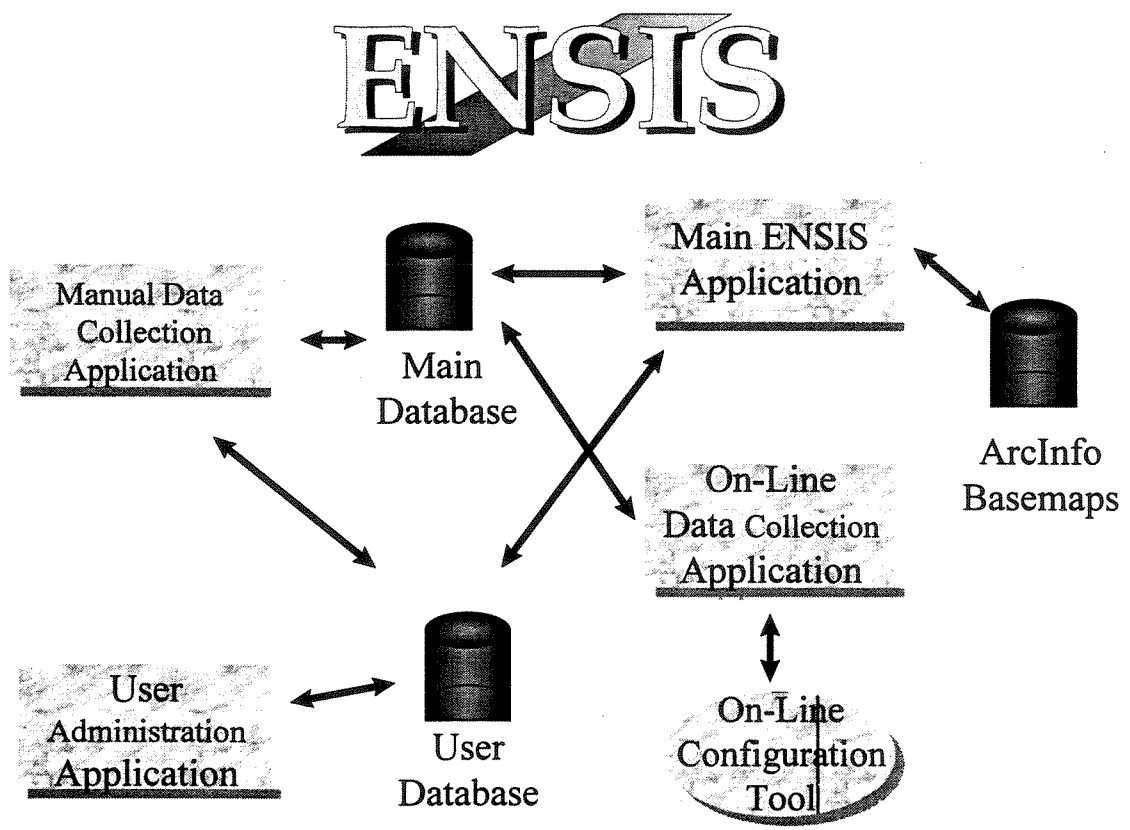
ENSIS

Manual Data Collection Application

Main Database

Main ENSIS Application

ArcInfo Basemaps

On-Line Data Collection Application

User Administration Application

User Database

On-Line Configuration Tool